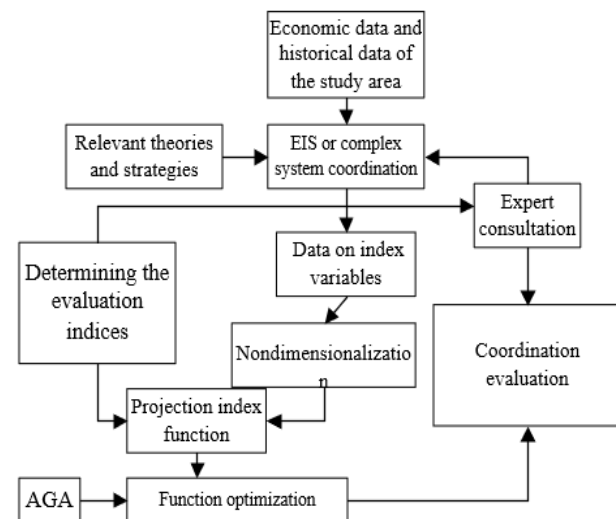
Economic data and historical data of the study area

Relevant theories and strategies

EIS or complex system coordination

Expert consultation

Determining the evaluation indices

Data on index variables

Nondimensionalizatio n

Coordination evaluation

Projection index function

AGA

Function optimization